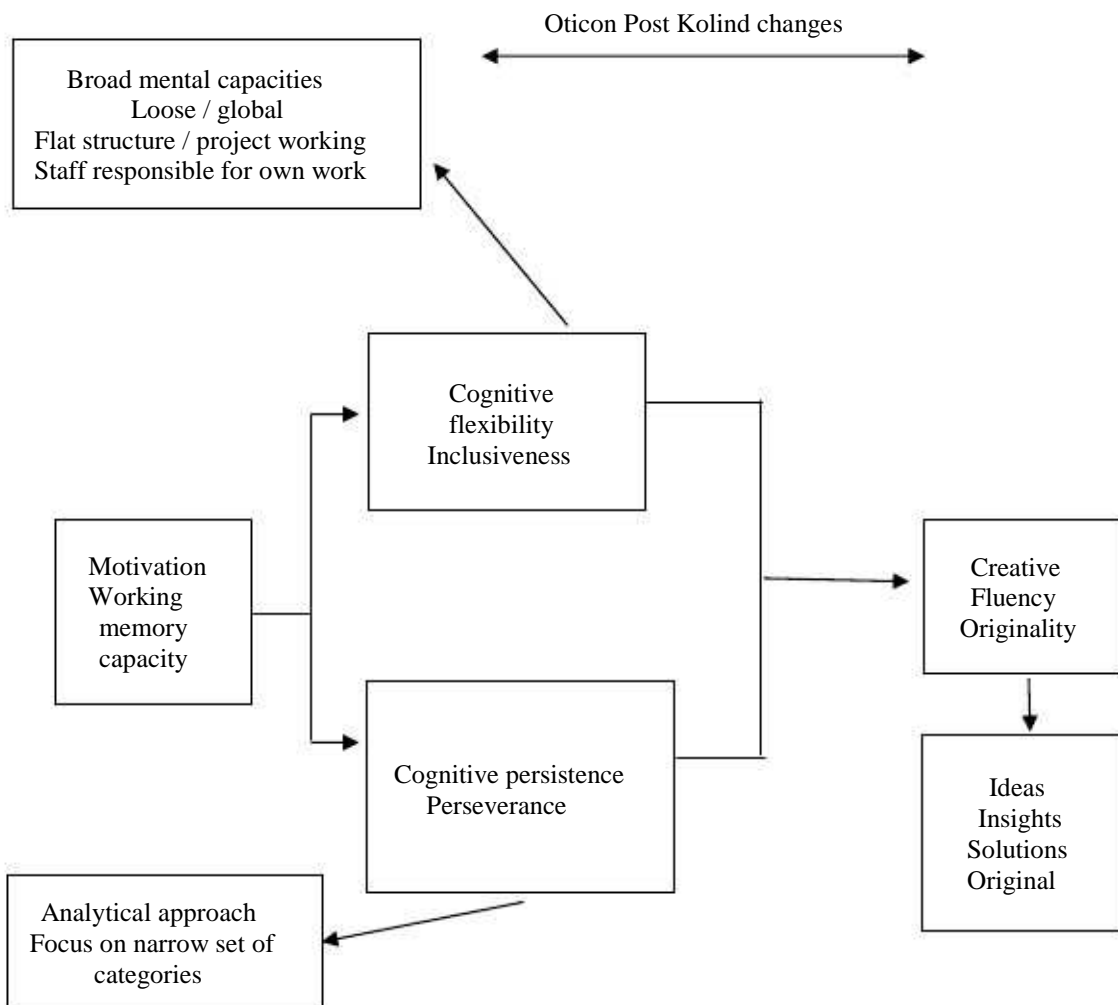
Oticon Post Kolind changes

Broad mental capacities
Loose / global
Flat structure / project working
Staff responsible for own work

Cognitive flexibility
Inclusiveness

Motivation
Working memory capacity

Creative
Fluency
Originality

Cognitive persistence
Perseverance

Ideas
Insights
Solutions
Original

Analytical approach
Focus on narrow set of categories